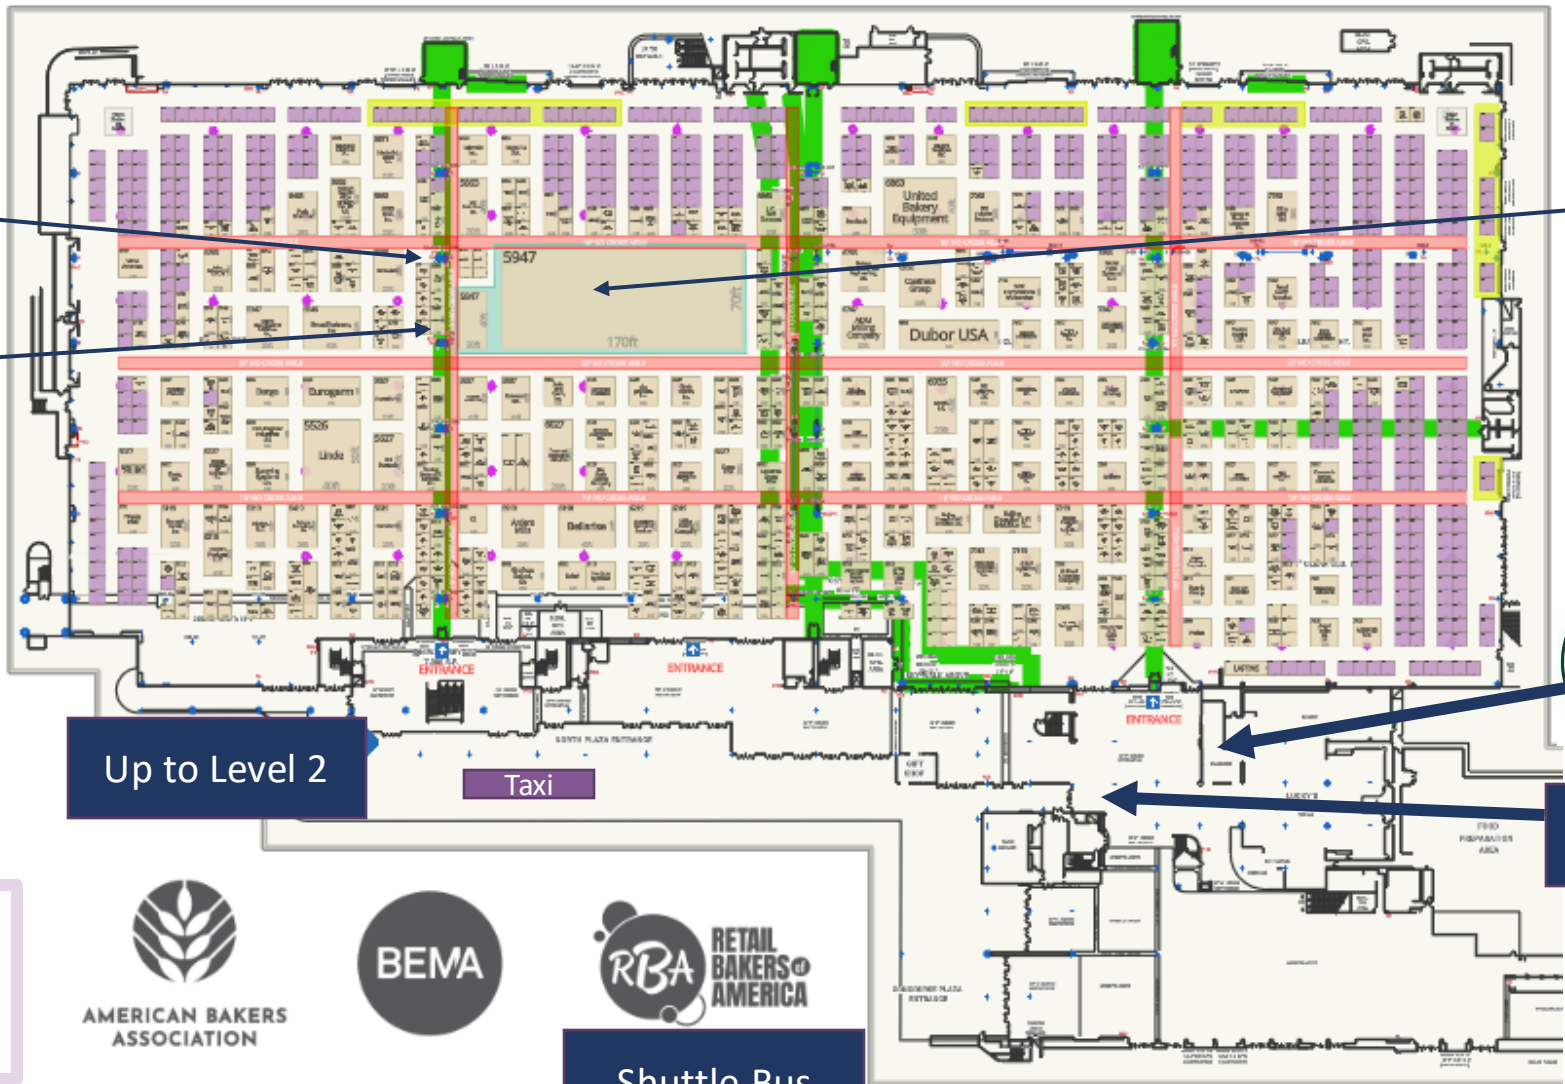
5947

170ft

70ft

United Bakery Equipment

Dubor USA

Eurogerm

5526

Linde

Bellarise

ENTRANCE

ENTRANCE

ENTRANCE

Up to Level 2

Taxi

AMERICAN BAKERS ASSOCIATION

BEMA

RBA RETAIL BAKERS of AMERICA

Shuttle Bus